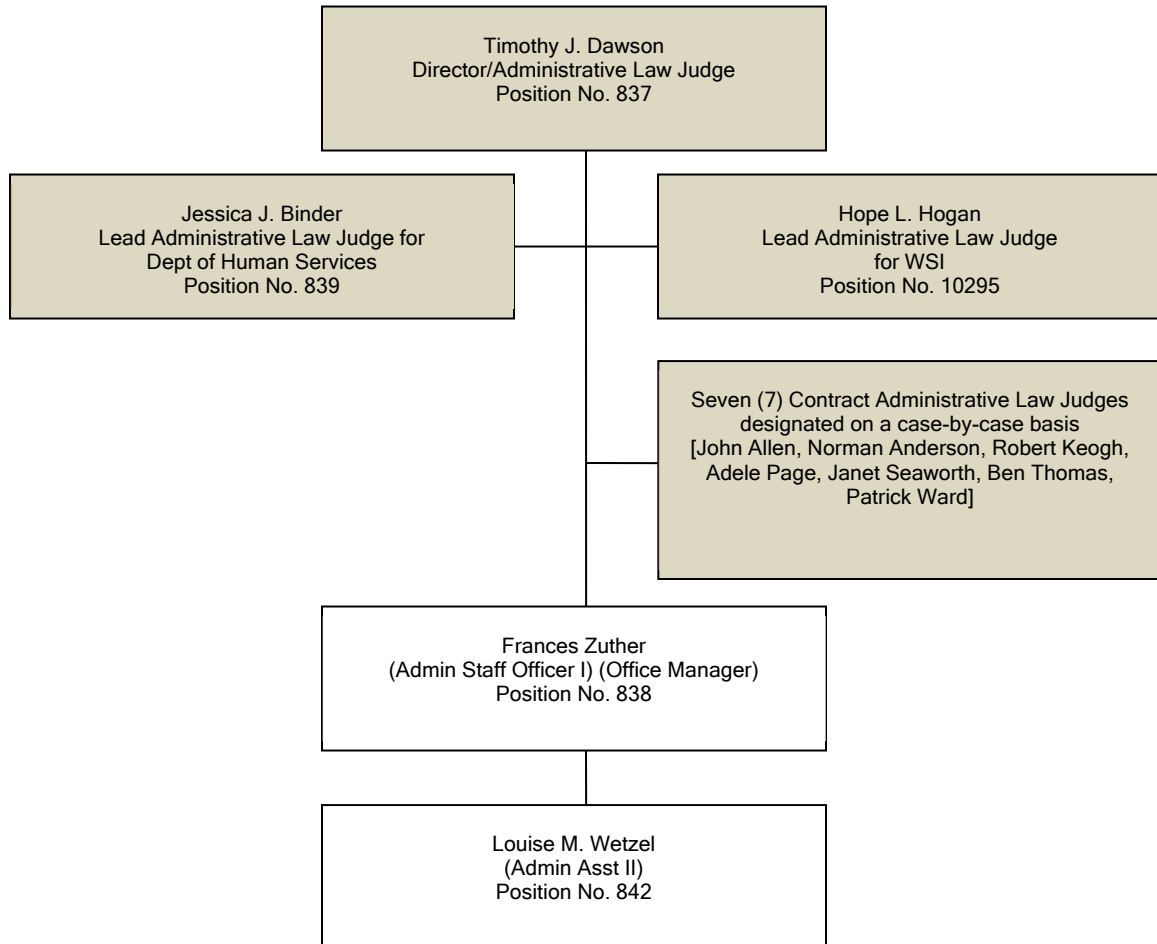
Timothy J. Dawson
Director/Administrative Law Judge
Position No. 837

Jessica J. Binder
Lead Administrative Law Judge for
Dept of Human Services
Position No. 839

Hope L. Hogan
Lead Administrative Law Judge
for WSI
Position No. 10295

Seven (7) Contract Administrative Law Judges
designated on a case-by-case basis
[John Allen, Norman Anderson, Robert Keogh,
Adele Page, Janet Seaworth, Ben Thomas,
Patrick Ward]

Frances Zuther
(Admin Staff Officer I) (Office Manager)
Position No. 838

Louise M. Wetzel
(Admin Asst II)
Position No. 842